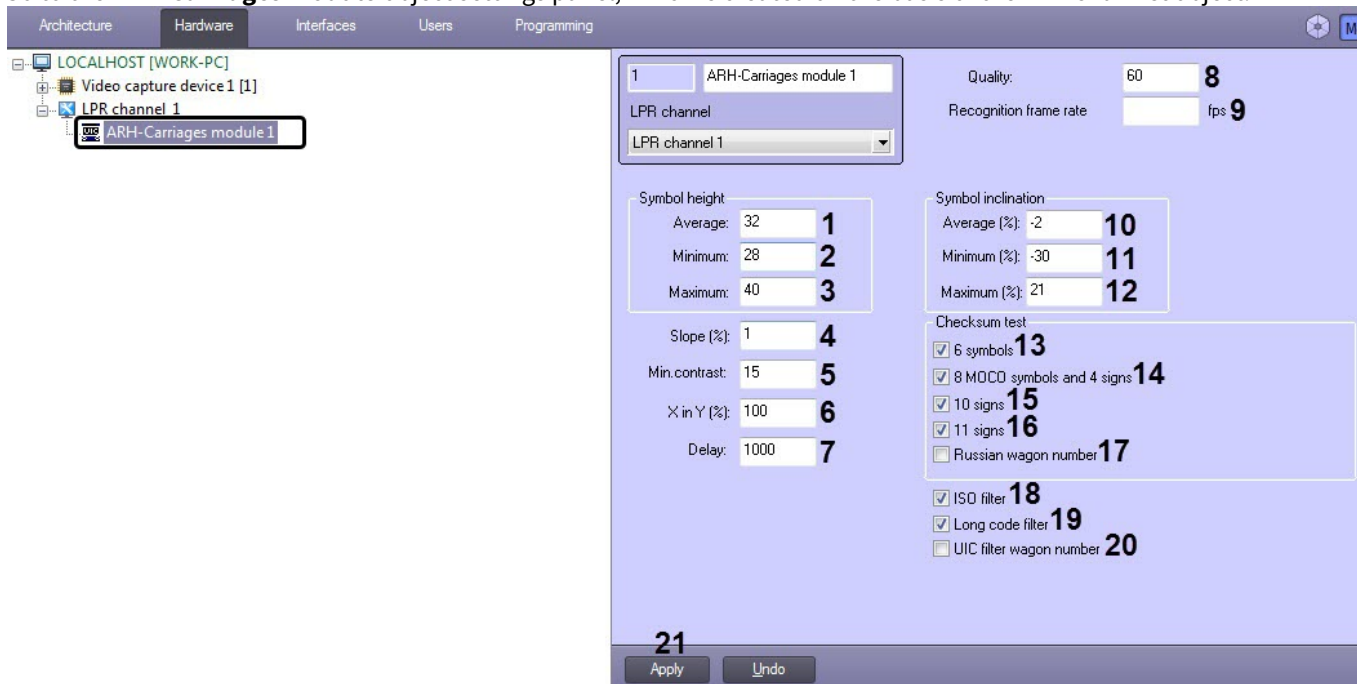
Architecture Hardware Interfaces Users Programming

LOCALHOST [WORK-PC]
Video capture device 1 [1]
LPR channel 1
ARH-Carriages module 1

1 ARH-Carriages module 1
LPR channel
LPR channel 1

Quality: 60 8
Recognition frame rate fps 9

Symbol height
Average: 32 1
Minimum: 28 2
Maximum: 40 3

Symbol inclination
Average (%): -2 10
Minimum (%): -30 11
Maximum (%): 21 12

Slope (%): 1 4
Min.contrast: 15 5
X in Y (%): 100 6
Delay: 1000 7

Checksum test
6 symbols 13
8 MOCO symbols and 4 signs 14
10 signs 15
11 signs 16
Russian wagon number 17

ISO filter 18
Long code filter 19
UIC filter wagon number 20

21
Apply Undo